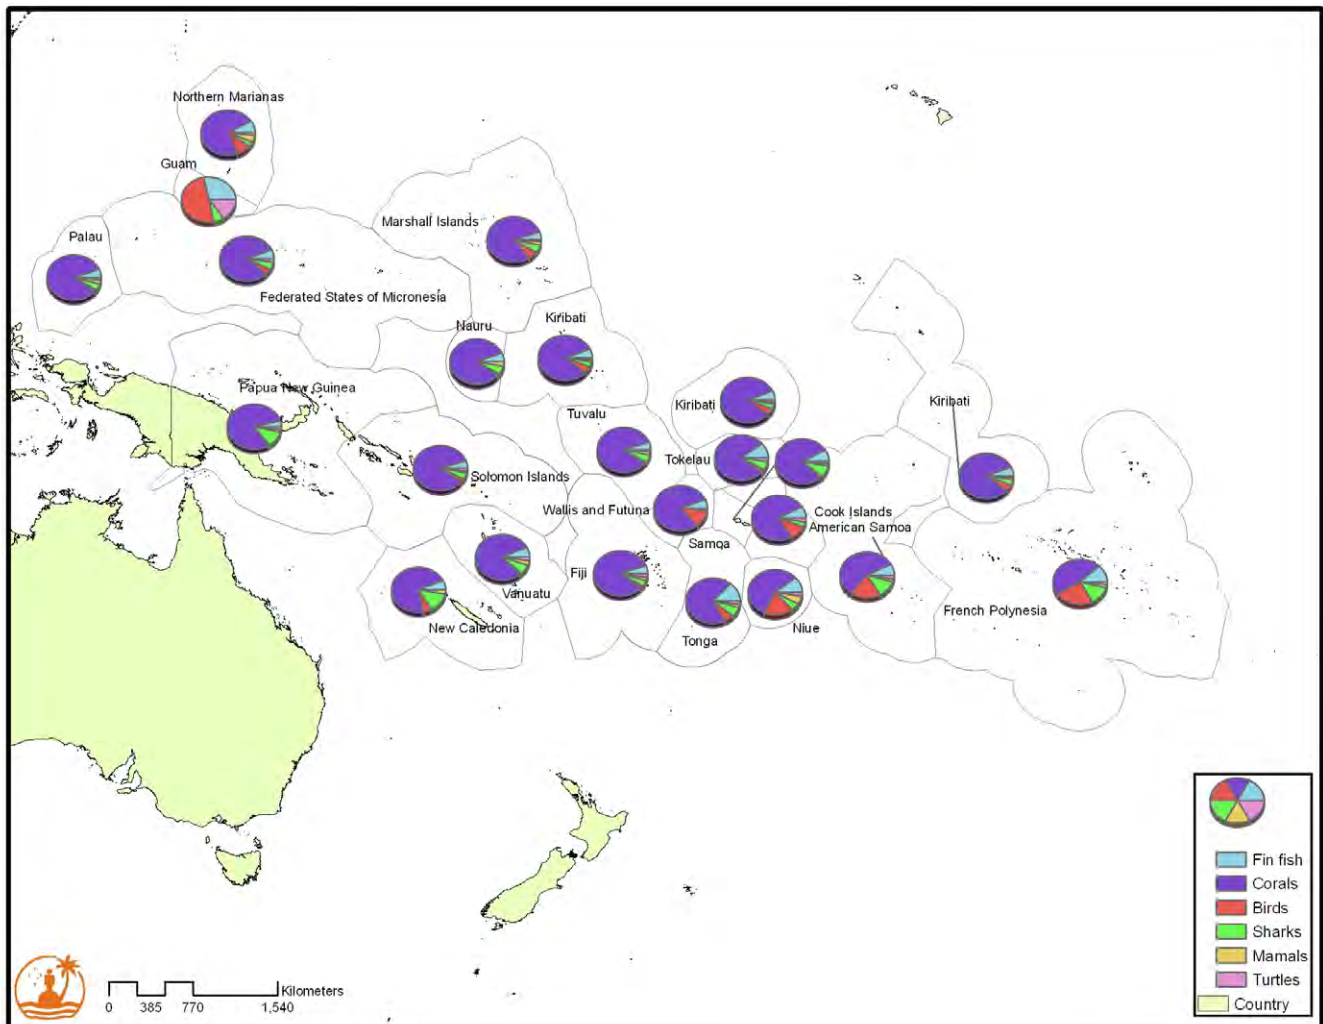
Northern Marianas
Guam
Palau
Marshall Islands
Federated States of Micronesia
Nauru
Kiribati
Papua New Guinea
Tuvalu
Kiribati
Kiribati
Tokelau
Solomon Islands
Wallis and Futuna
Cook Islands
American Samoa
Samoa
Fiji
Vanuatu
New Caledonia
Tonga
Niue
French Polynesia

Fin fish
Corals
Birds
Sharks
Mamals
Turtles
Country

0 385 770 1,540 Kilometers